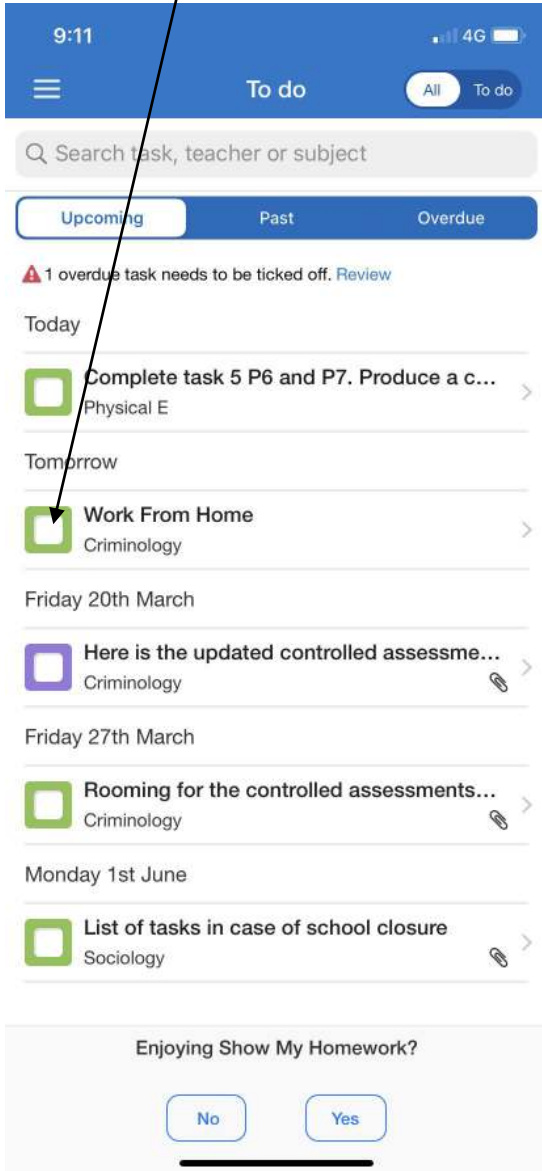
9:11

4G

To do

All To do

Search task, teacher or subject

Upcoming Past Overdue

1 overdue task needs to be ticked off. Review

Today

Complete task 5 P6 and P7. Produce a c...
Physical E

Tomorrow

Work From Home
Criminology

Friday 20th March

Here is the updated controlled assessme...
Criminology

Friday 27th March

Rooming for the controlled assessments...
Criminology

Monday 1st June

List of tasks in case of school closure
Sociology

Enjoying Show My Homework?

No Yes